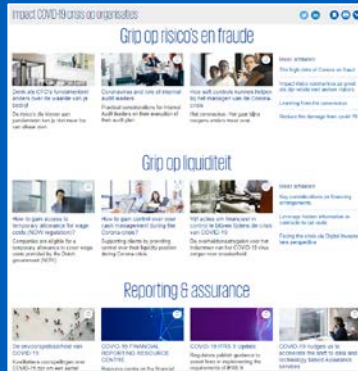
Impact COVID-19 crisis op organisaties

Grip op risico's en fraude

Denk als CFO's fundamenteel anders over de waarde van je bedrijf

De daling in de koers van aandelen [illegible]

Coronavirus and role of internal audit leaders

Practical considerations for Internal Audit leaders in their execution of their audit plan

How soft controls humans helpen bij het managen van de Corona-crisis

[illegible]

Meer artikelen

The high risks of Corona on fraud

Impact bij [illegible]

Learning from the coronavirus

Reduce the damage from covid-19

Grip op liquiditeit

How to gain access to temporary allowance for wage costs (NOW regulation)?

Companies are eligible for a temporary allowance in your wage costs provided by the Dutch government (NOW)

How to gain control over your cash management during the Corona crisis?

Supporting clients by providing control over their liquidity position during Corona crisis

Wat acties om financieel in control te blijven tijdens de crisis van COVID-19

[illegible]

Meer artikelen

Key considerations on financing arrangements

Leverage hidden information in tax balance sheets

Facing the crisis via Digital Insurance perspective

Reporting & assurance

De bedrijfsrapportage van COVID-19

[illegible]

COVID-19 FINANCIAL REPORTING RESOURCE CENTRE

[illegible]

COVID-19 IFRS 9 update

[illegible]

COVID-19 budgets as to accelerate the shift to data and technology based assurance services

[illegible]